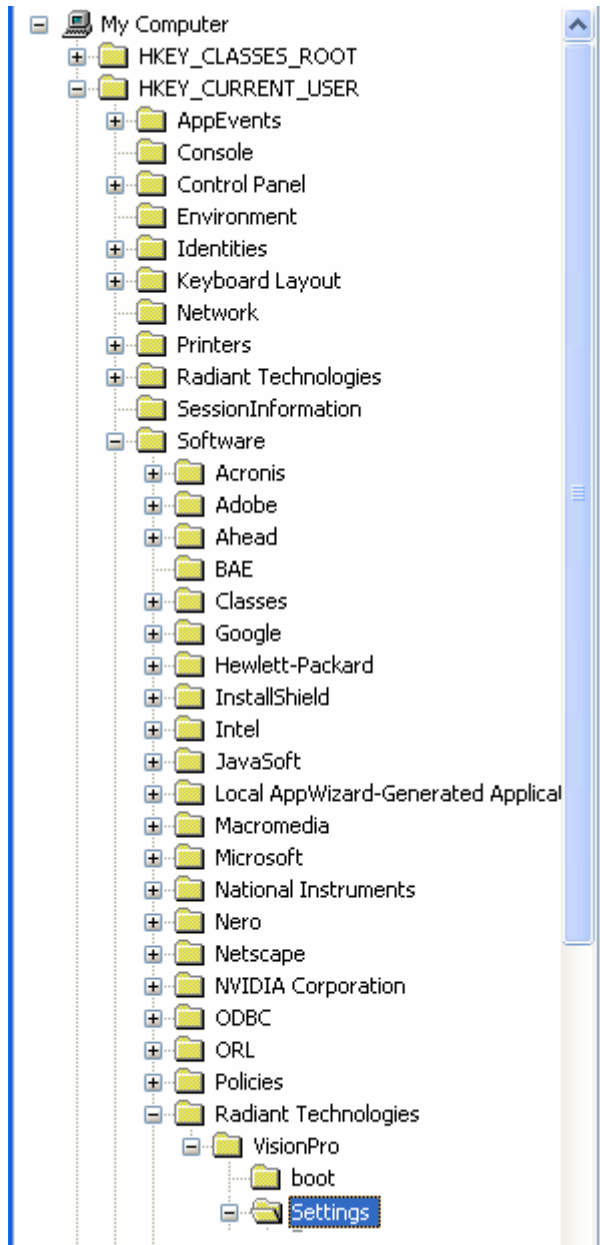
My Computer
HKEY_CLASSES_ROOT
HKEY_CURRENT_USER
AppEvents
Console
Control Panel
Environment
Identities
Keyboard Layout
Network
Printers
Radiant Technologies
SessionInformation
Software
Acronis
Adobe
Ahead
BAE
Classes
Google
Hewlett-Packard
InstallShield
Intel
JavaSoft
Local AppWizard-Generated Applica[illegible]
Macromedia
Microsoft
National Instruments
Nero
Netscape
NVIDIA Corporation
ODBC
ORL
Policies
Radiant Technologies
VisionPro
boot
Settings